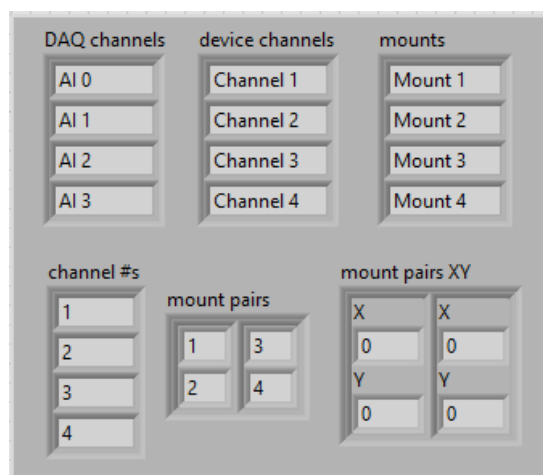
DAQ channels
AI 0
AI 1
AI 2
AI 3

device channels
Channel 1
Channel 2
Channel 3
Channel 4

mounts
Mount 1
Mount 2
Mount 3
Mount 4

channel #s
1
2
3
4

mount pairs
1
2
3
4

mount pairs XY
X
0
Y
0
X
0
Y
0